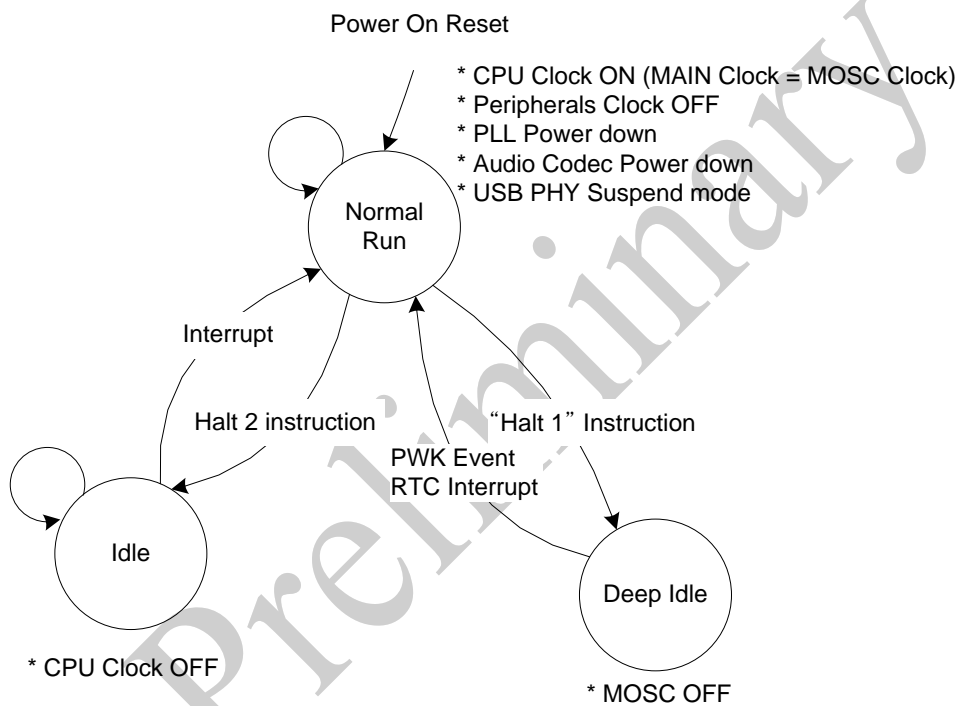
Power On Reset

* CPU Clock ON (MAIN Clock = MOSC Clock)
* Peripherals Clock OFF
* PLL Power down
* Audio Codec Power down
* USB PHY Suspend mode

Normal Run

Interrupt

Halt 2 instruction

"Halt 1" Instruction

PWK Event
RTC Interrupt

Idle

Deep Idle

* CPU Clock OFF

* MOSC OFF

Preliminary